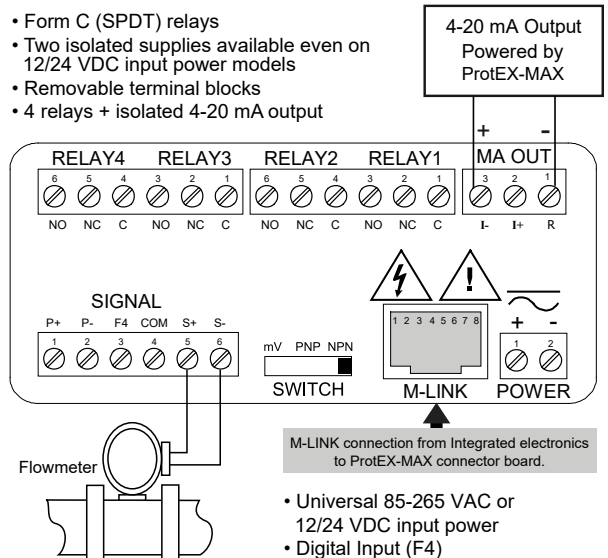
• Form C (SPDT) relays
• Two isolated supplies available even on 12/24 VDC input power models
• Removable terminal blocks
• 4 relays + isolated 4-20 mA output

4-20 mA Output Powered by ProtEX-MAX

+ -

RELAY4 RELAY3 RELAY2 RELAY1 MA OUT

6 5 4 3 2 1 6 5 4 3 2 1 3 2 1

NO NC C NO NC C NO NC C NO NC C I- I+ R

SIGNAL

P+ P- F4 COM S+ S-

1 2 3 4 5 6

mV PNP NPN

SWITCH

1 2 3 4 5 6 7 8

M-LINK

+ -

1 2

POWER

M-LINK connection from Integrated electronics to ProtEX-MAX connector board.

Flowmeter

• Universal 85-265 VAC or 12/24 VDC input power
• Digital Input (F4)